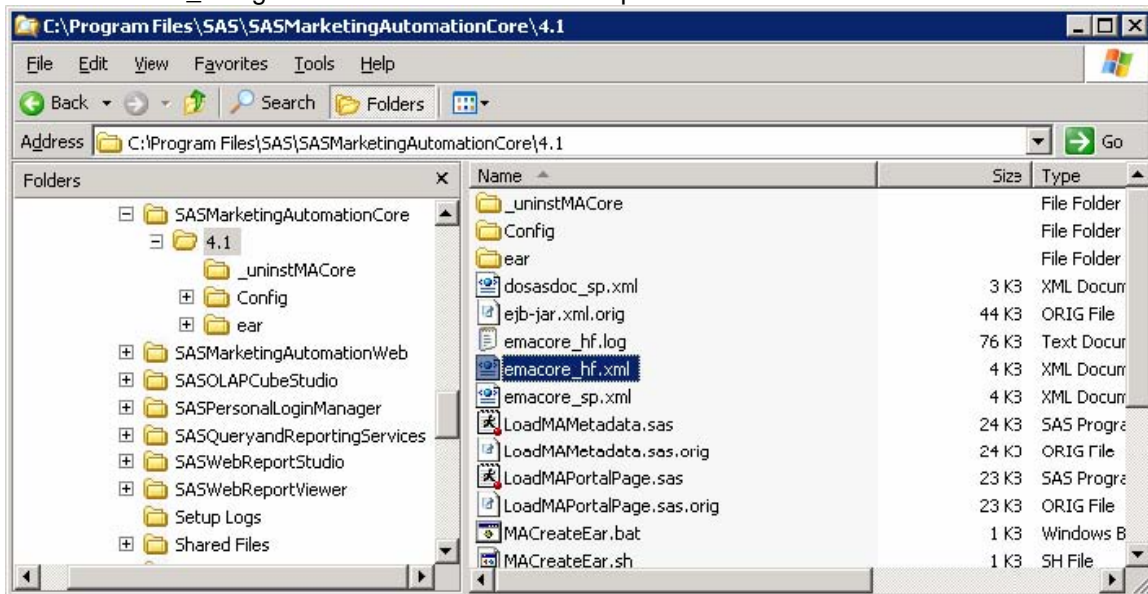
C:\Program Files\SAS\SASMarketingAutomationCore\4.1

File Edit View Favorites Tools Help

Back Search Folders

Address C:\Program Files\SAS\SASMarketingAutomationCore\4.1 Go

Folders

SASMarketingAutomationCore
4.1
_uninstMACore
Config
ear
SASMarketingAutomationWeb
SASOLAPCubeStudio
SASPersonalLoginManager
SASQueryandReportingServices
SASWebReportStudio
SASWebReportViewer
Setup Logs
Shared Files

| Name | Size | Type |
|---|---|---|
| _uninstMACore | | File Folder |
| Config | | File Folder |
| ear | | File Folder |
| dosasdoc_sp.xml | 3 KB | XML Docum |
| ejb-jar.xml.orig | 44 KB | ORIG File |
| emacore_hf.log | 76 KB | Text Docur |
| emacore_hf.xml | 4 KB | XML Docum |
| emacore_sp.xml | 4 KB | XML Docum |
| LoadMAMetadata.sas | 24 KB | SAS Progra |
| LoadMAMetadata.sas.orig | 24 KB | ORIG File |
| LoadMAPortalPage.sas | 23 KB | SAS Progra |
| LoadMAPortalPage.sas.orig | 23 KB | ORIG File |
| MACreateEar.bat | 1 KB | Windows B |
| MACreateEar.sh | 1 KB | SH File |